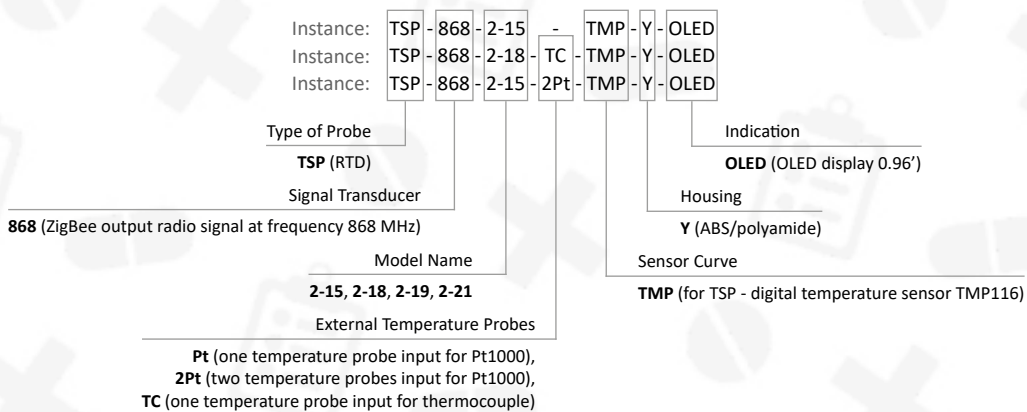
Instance: TSP - 868 - 2-15 - TMP - Y - OLED
Instance: TSP - 868 - 2-18 - TC - TMP - Y - OLED
Instance: TSP - 868 - 2-15 - 2Pt - TMP - Y - OLED

Type of Probe

**TSP** (RTD)

Signal Transducer

**868** (ZigBee output radio signal at frequency 868 MHz)

Model Name

**2-15**, **2-18**, **2-19**, **2-21**

External Temperature Probes

**Pt** (one temperature probe input for Pt1000),
**2Pt** (two temperature probes input for Pt1000),
**TC** (one temperature probe input for thermocouple)

Indication

**OLED** (OLED display 0.96')

Housing

**Y** (ABS/polyamide)

Sensor Curve

**TMP** (for TSP - digital temperature sensor TMP116)